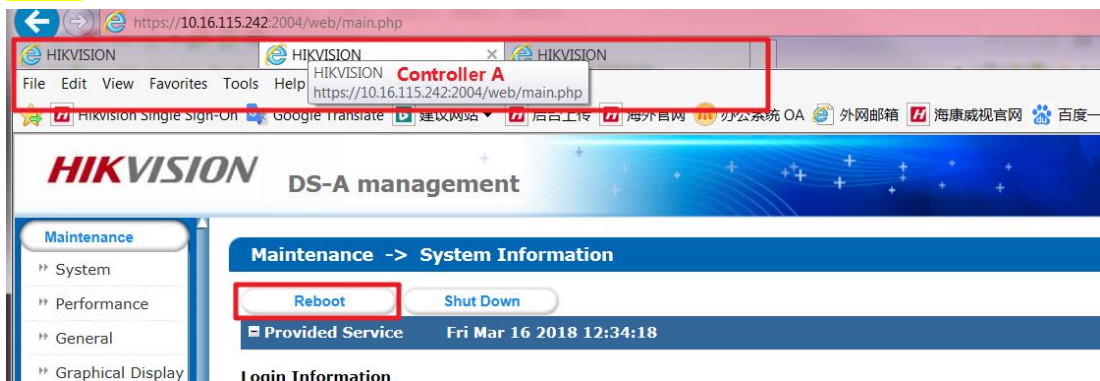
https://10.16.115.242:2004/web/main.php

HIKVISION | HIKVISION × | HIKVISION

File Edit View Favorites Tools Help

HIKVISION
https://10.16.115.242:2004/web/main.php

Controller A

Hikvision Single Sign-On | Google Translate | 建议网站 ▾ | 后台上传 | 海外官网 | 办公系统 OA | 外网邮箱 | 海康威视官网 | 百度一

HIKVISION

DS-A management

Maintenance

System

Performance

General

Graphical Display

Maintenance -> System Information

Reboot

Shut Down

Provided Service Fri Mar 16 2018 12:34:18

Login Information